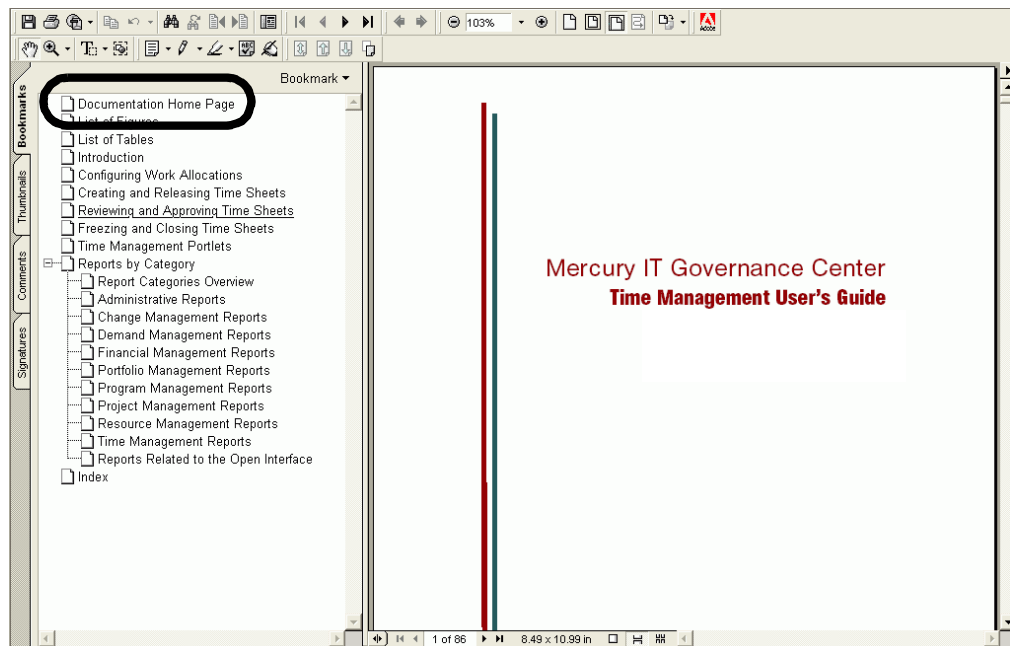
103%

Bookmarks
Thumbnails
Comments
Signatures

Bookmark ▾

Documentation Home Page
List of Figures
List of Tables
Introduction
Configuring Work Allocations
Creating and Releasing Time Sheets
Reviewing and Approving Time Sheets
Freezing and Closing Time Sheets
Time Management Portlets
Reports by Category
Report Categories Overview
Administrative Reports
Change Management Reports
Demand Management Reports
Financial Management Reports
Portfolio Management Reports
Program Management Reports
Project Management Reports
Resource Management Reports
Time Management Reports
Reports Related to the Open Interface
Index

Mercury IT Governance Center
Time Management User's Guide

1 of 86
8.49 x 10.99 in